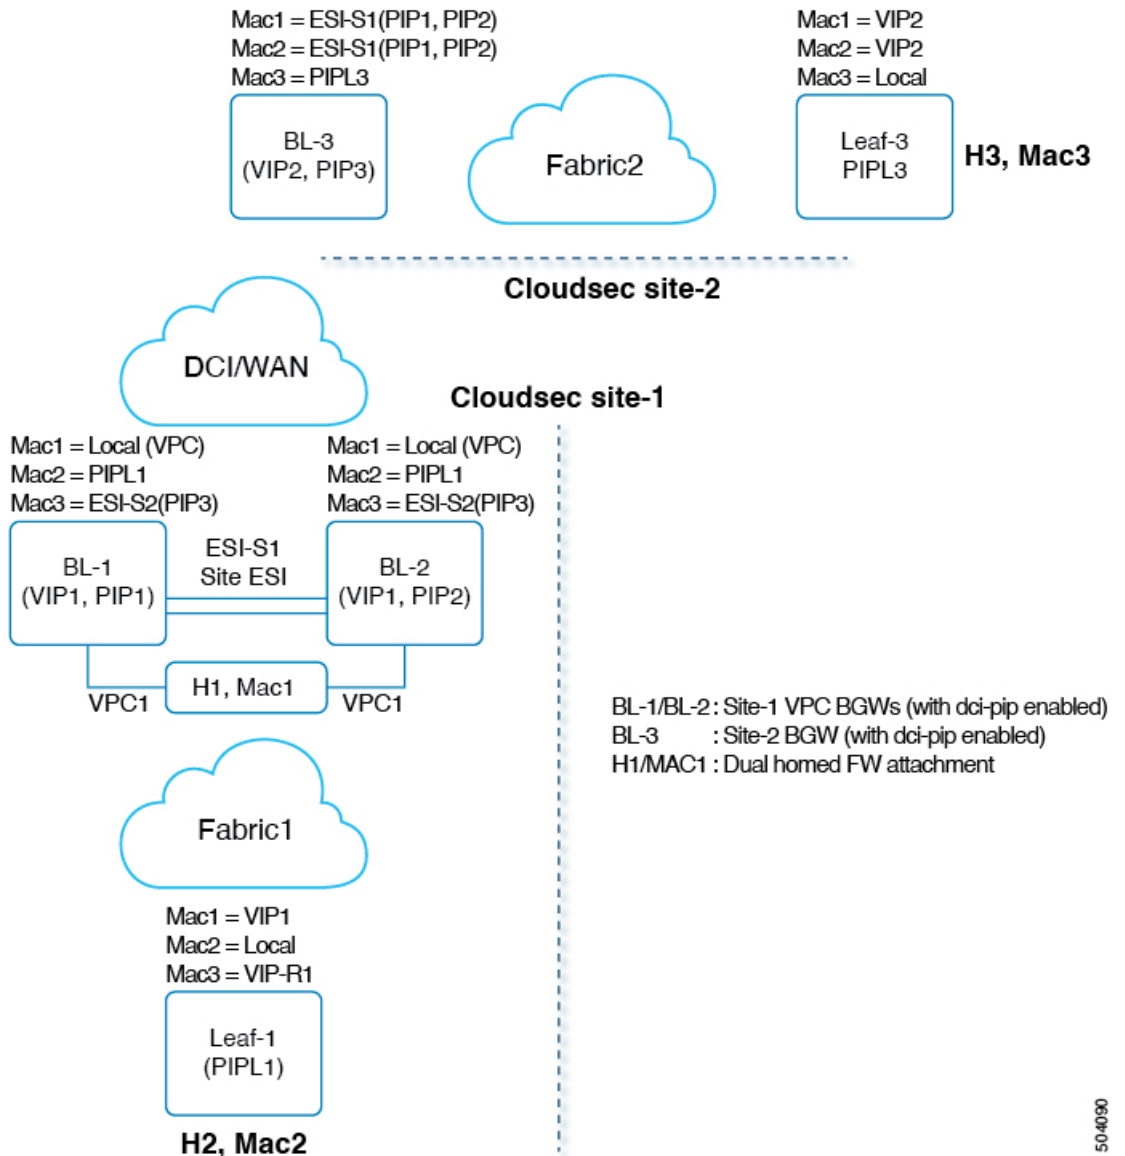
Mac1 = ESI-S1(PIP1, PIP2)
Mac2 = ESI-S1(PIP1, PIP2)
Mac3 = PIPL3

BL-3
(VIP2, PIP3)

Fabric2

Mac1 = VIP2
Mac2 = VIP2
Mac3 = Local

Leaf-3
PIPL3

H3, Mac3

Cloudsec site-2

DCI/WAN

Cloudsec site-1

Mac1 = Local (VPC)
Mac2 = PIPL1
Mac3 = ESI-S2(PIP3)

BL-1
(VIP1, PIP1)

ESI-S1
Site ESI

Mac1 = Local (VPC)
Mac2 = PIPL1
Mac3 = ESI-S2(PIP3)

BL-2
(VIP1, PIP2)

VPC1

H1, Mac1

VPC1

Fabric1

Mac1 = VIP1
Mac2 = Local
Mac3 = VIP-R1

Leaf-1
(PIPL1)

H2, Mac2

BL-1/BL-2 : Site-1 VPC BGWs (with dci-pip enabled)
BL-3 : Site-2 BGW (with dci-pip enabled)
H1/MAC1 : Dual homed FW attachment

504090